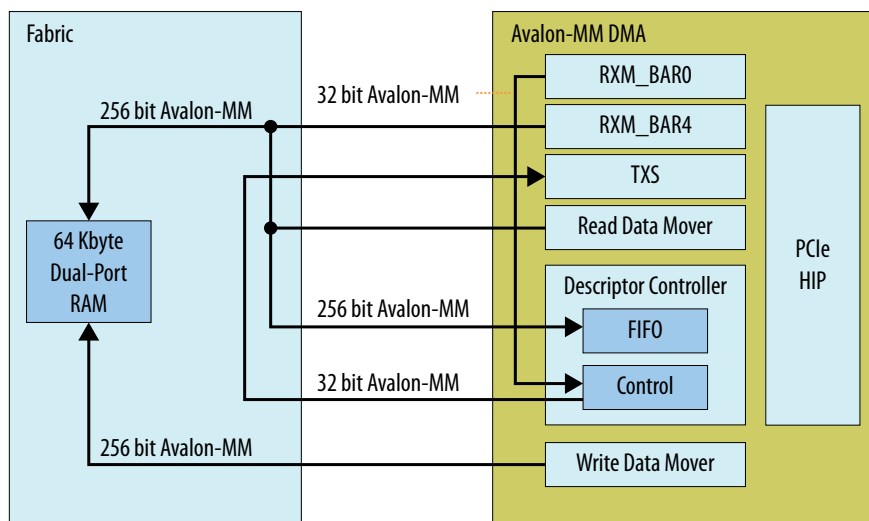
Fabric

Avalon-MM DMA

32 bit Avalon-MM

RXM_BAR0

256 bit Avalon-MM

RXM_BAR4

TXS

64 Kbyte Dual-Port RAM

Read Data Mover

PCIe HIP

Descriptor Controller

256 bit Avalon-MM

FIFO

32 bit Avalon-MM

Control

256 bit Avalon-MM

Write Data Mover